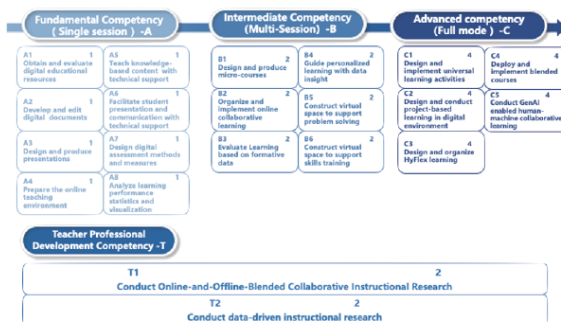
Fundamental Competency
( Single session ) -A

A1 1
Obtain and evaluate digital educational resources

A5 1
Teach knowledge-based content with technical support

A2 1
Develop and edit digital documents

A6 1
Facilitate student presentation and communication with technical support

A3 1
Design and produce presentations

A7 1
Design digital assessment methods and measures

A4 1
Prepare the online teaching environment

A8 1
Analyze learning performance statistics and visualization

Intermediate Competency
(Multi-Session) -B

B1 2
Design and produce micro-courses

B4 2
Guide personalized learning with data insight

B2 2
Organize and implement online collaborative learning

B5 2
Construct virtual space to support problem solving

B3 2
Evaluate Learning based on formative data

B6 2
Construct virtual space to support skills training

Advanced competency
(Full mode ) -C

C1 4
Design and implement universal learning activities

C4 4
Deploy and implement blended courses

C2 4
Design and conduct project-based learning in digital environment

C5 4
Conduct GenAI enabled human-machine collaborative learning

C3 4
Design and organize HyFlex learning

Teacher Professional Development Competency -T

T1 2
Conduct Online-and-Offline-Blended Collaborative Instructional Research

T2 2
Conduct data-driven instructional research